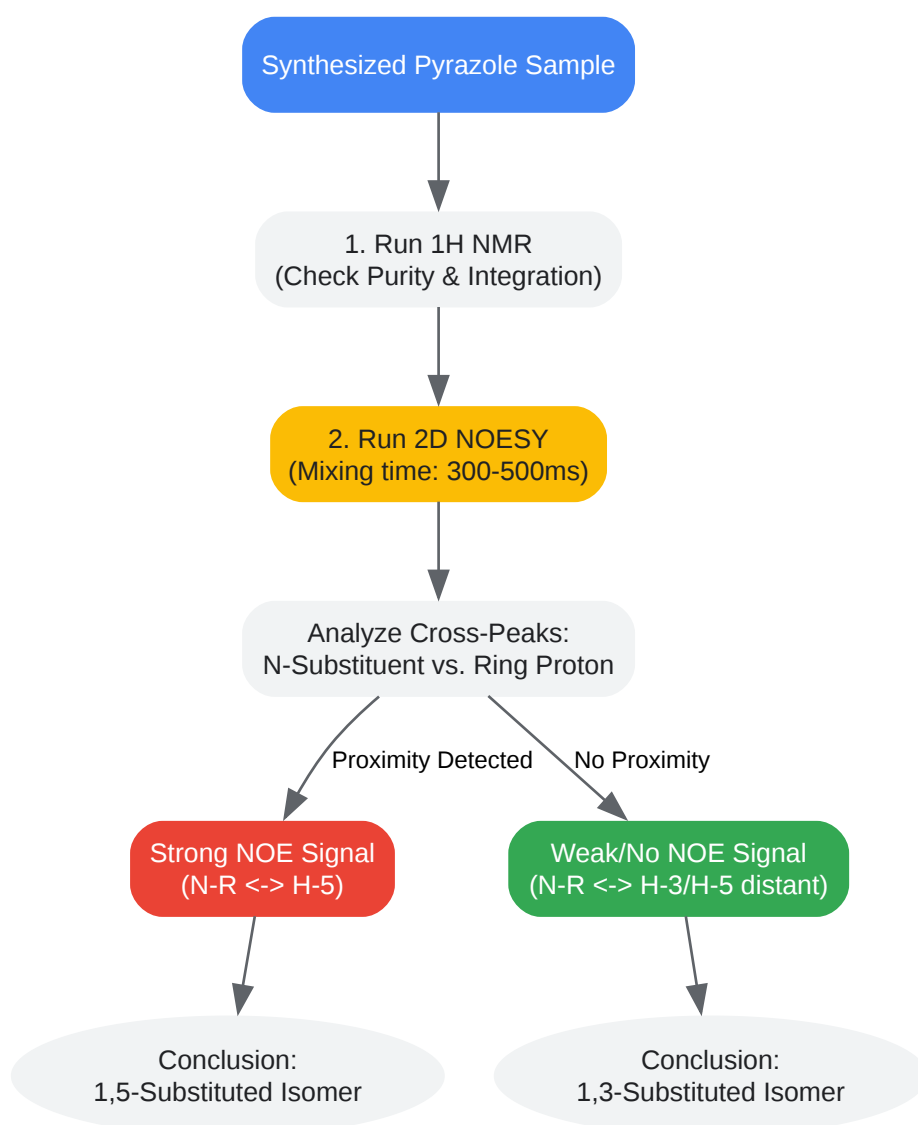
Synthesized Pyrazole Sample

1. Run 1H NMR
(Check Purity & Integration)

2. Run 2D NOESY
(Mixing time: 300-500ms)

Analyze Cross-Peaks:
N-Substituent vs. Ring Proton

Proximity Detected

No Proximity

Strong NOE Signal
(N-R <-> H-5)

Weak/No NOE Signal
(N-R <-> H-3/H-5 distant)

Conclusion:
1,5-Substituted Isomer

Conclusion:
1,3-Substituted Isomer